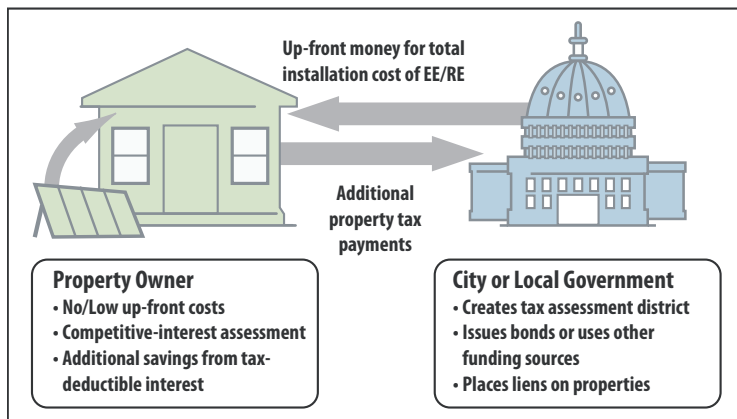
Up-front money for total installation cost of EE/RE

Additional property tax payments

Property Owner
• No/Low up-front costs
• Competitive-interest assessment
• Additional savings from tax-deductible interest

City or Local Government
• Creates tax assessment district
• Issues bonds or uses other funding sources
• Places liens on properties